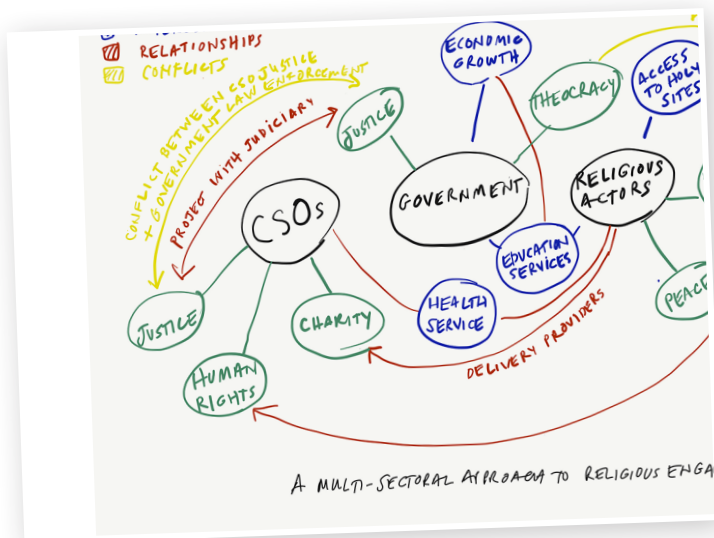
RELATIONSHIPS
CONFLICTS

ECONOMIC GROWTH

CONFLICT BETWEEN CSO JUSTICE + GOVERNMENT LAW ENFORCEMENT

PROJECT WITH JUDICIARY

JUSTICE

THEOCRACY

ACCESS TO HOLY SITES

GOVERNMENT

RELIGIOUS ACTORS

CSOs

EDUCATION SERVICES

HEALTH SERVICE

JUSTICE

CHARITY

PEACE

DELIVERY PROVIDERS

HUMAN RIGHTS

A MULTI-SECTORAL APPROACH TO RELIGIOUS ENGA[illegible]